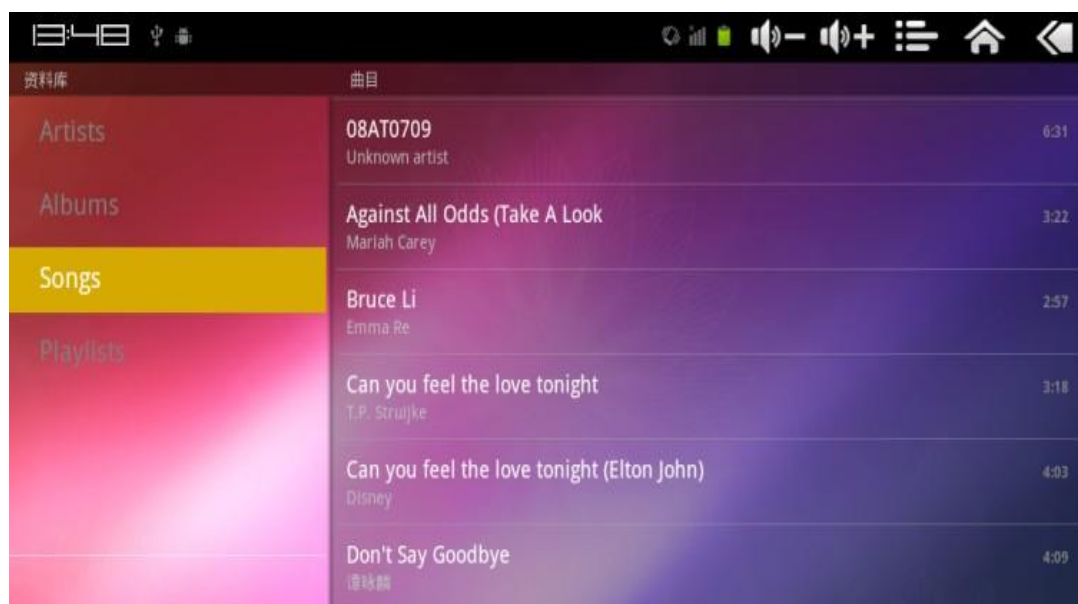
13:48

资料库

曲目

Artists

Albums

Songs

Playlists

08AT0709
Unknown artist
6:31

Against All Odds (Take A Look
Mariah Carey
3:22

Bruce Li
Emma Re
2:57

Can you feel the love tonight
T.P. Struijke
3:18

Can you feel the love tonight (Elton John)
Disney
4:03

Don't Say Goodbye
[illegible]
4:09